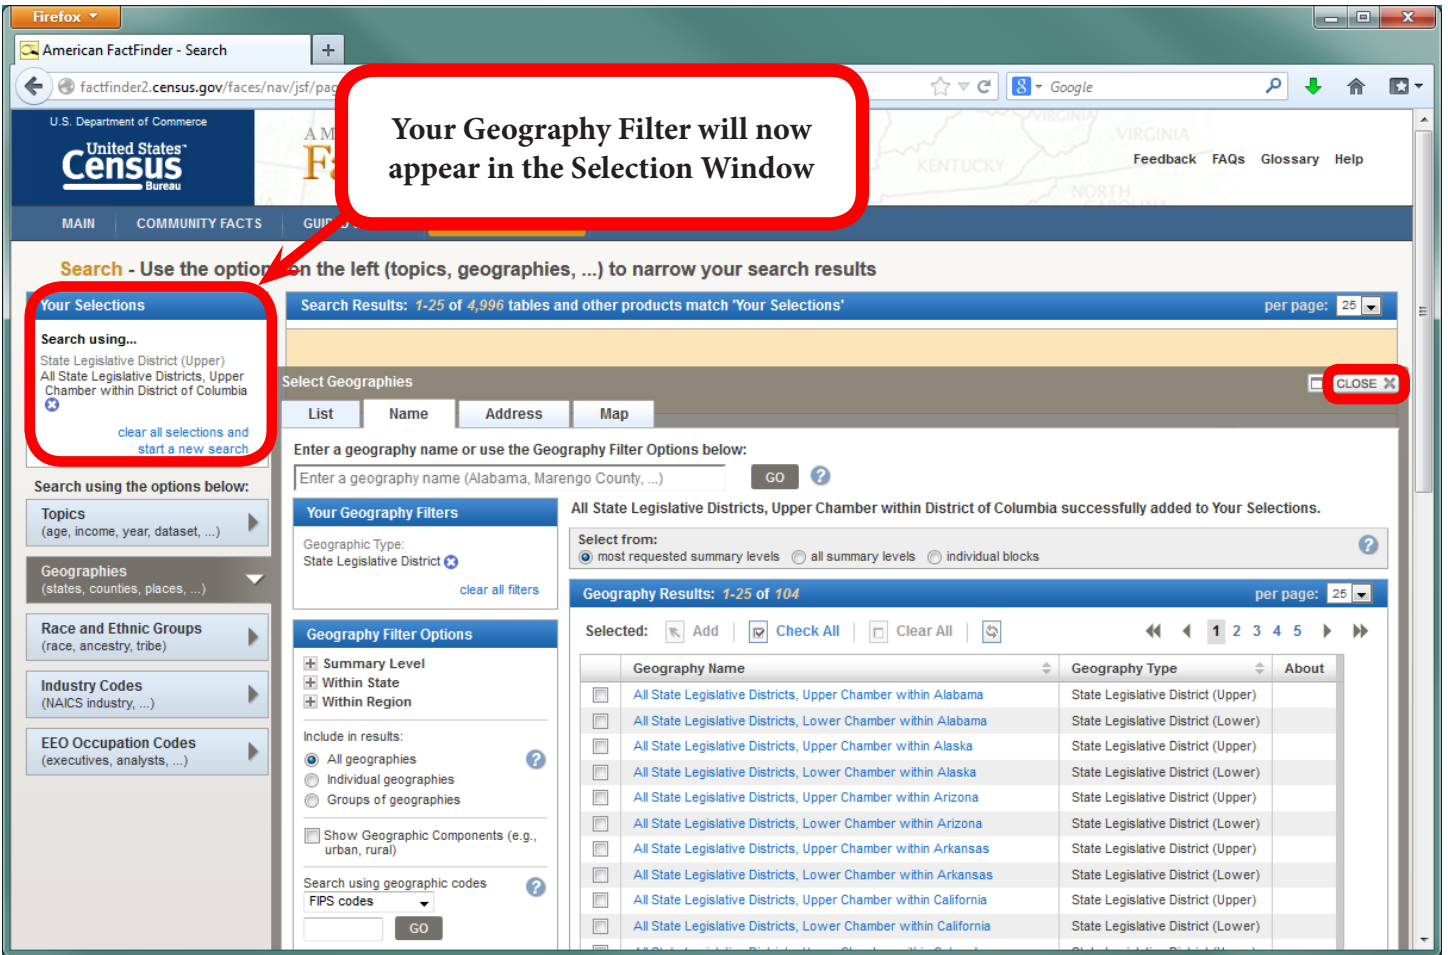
Firefox

American FactFinder - Search

factfinder2.census.gov/faces/nav/jsf/pag

Google

Your Geography Filter will now appear in the Selection Window

U.S. Department of Commerce
United States Census Bureau

AM
F

Feedback FAQs Glossary Help

MAIN COMMUNITY FACTS GUI

Search - Use the option on the left (topics, geographies, ...) to narrow your search results

Your Selections

Search using...
State Legislative District (Upper)
All State Legislative Districts, Upper Chamber within District of Columbia

clear all selections and start a new search

Search using the options below:

Topics
(age, income, year, dataset, ...)

Geographies
(states, counties, places, ...)

Race and Ethnic Groups
(race, ancestry, tribe)

Industry Codes
(NAICS industry, ...)

EEO Occupation Codes
(executives, analysts, ...)

Search Results: 1-25 of 4,996 tables and other products match 'Your Selections'
per page: 25

Select Geographies
CLOSE

List | Name | Address | Map

Enter a geography name or use the Geography Filter Options below:
Enter a geography name (Alabama, Marengo County, ...) GO

Your Geography Filters
Geographic Type:
State Legislative District
clear all filters

Geography Filter Options
Summary Level
Within State
Within Region

Include in results:
All geographies
Individual geographies
Groups of geographies

Show Geographic Components (e.g., urban, rural)

Search using geographic codes
FIPS codes
GO

All State Legislative Districts, Upper Chamber within District of Columbia successfully added to Your Selections.

Select from:
most requested summary levels all summary levels individual blocks

Geography Results: 1-25 of 104
per page: 25

Selected: Add Check All Clear All
1 2 3 4 5

| | Geography Name | Geography Type | About |
|---|---|---|---|
| | All State Legislative Districts, Upper Chamber within Alabama | State Legislative District (Upper) | |
| | All State Legislative Districts, Lower Chamber within Alabama | State Legislative District (Lower) | |
| | All State Legislative Districts, Upper Chamber within Alaska | State Legislative District (Upper) | |
| | All State Legislative Districts, Lower Chamber within Alaska | State Legislative District (Lower) | |
| | All State Legislative Districts, Upper Chamber within Arizona | State Legislative District (Upper) | |
| | All State Legislative Districts, Lower Chamber within Arizona | State Legislative District (Lower) | |
| | All State Legislative Districts, Upper Chamber within Arkansas | State Legislative District (Upper) | |
| | All State Legislative Districts, Lower Chamber within Arkansas | State Legislative District (Lower) | |
| | All State Legislative Districts, Upper Chamber within California | State Legislative District (Upper) | |
| | All State Legislative Districts, Lower Chamber within California | State Legislative District (Lower) | |